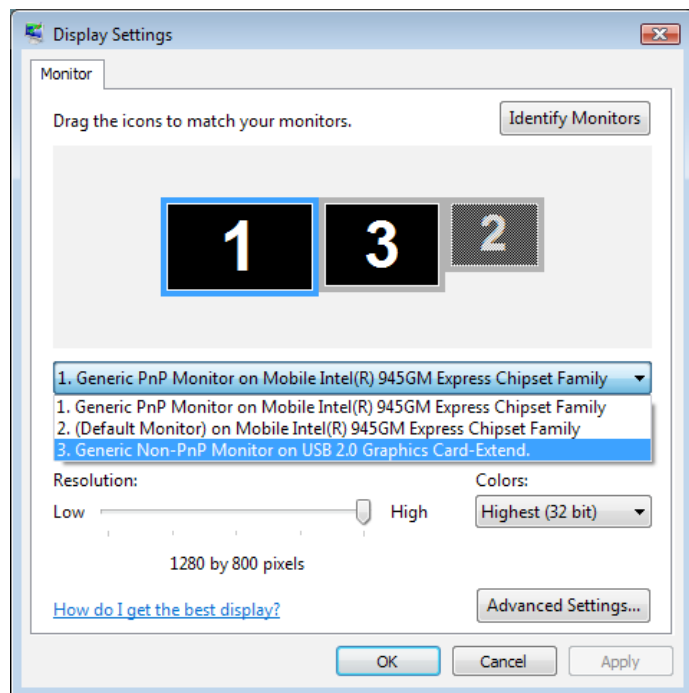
Display Settings

Monitor

Drag the icons to match your monitors.

Identify Monitors

1 3 2

1. Generic PnP Monitor on Mobile Intel(R) 945GM Express Chipset Family

1. Generic PnP Monitor on Mobile Intel(R) 945GM Express Chipset Family
2. (Default Monitor) on Mobile Intel(R) 945GM Express Chipset Family
3. Generic Non-PnP Monitor on USB 2.0 Graphics Card-Extend.

Resolution:

Low High

1280 by 800 pixels

Colors:

Highest (32 bit)

How do I get the best display?

Advanced Settings...

OK Cancel Apply